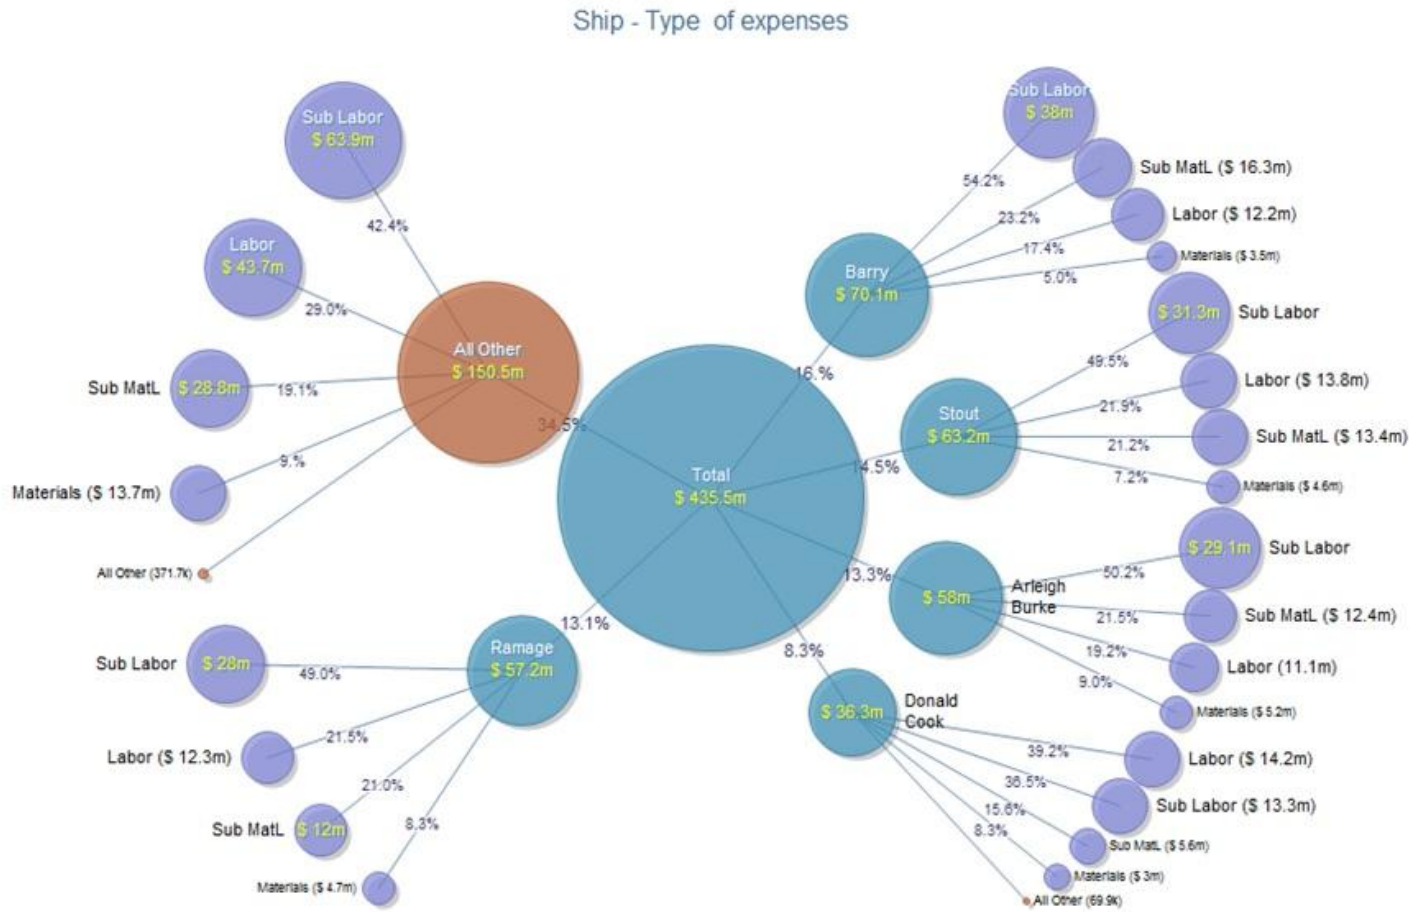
Ship - Type of expenses

Sub Labor
$ 63.9m
42.4%
Labor
$ 43.7m
29.0%
Sub MatL $ 28.8m 19.1%
9.%
Materials ($ 13.7m)
All Other (371.7k)
All Other
$ 150.5m
34.5%

Total
$ 435.5m

Sub Labor
$ 38m
54.2%
Sub MatL ($ 16.3m)
23.2%
Labor ($ 12.2m)
17.4%
Materials ($ 3.5m)
5.0%
Barry
$ 70.1m
16.%

$ 31.3m Sub Labor
49.5%
Labor ($ 13.8m)
21.9%
Stout
$ 63.2m
21.2%
Sub MatL ($ 13.4m)
7.2%
Materials ($ 4.6m)
14.5%

$ 29.1m Sub Labor
50.2%
$ 58m
Arleigh Burke
21.5%
Sub MatL ($ 12.4m)
13.3%
19.2%
Labor (11.1m)
9.0%
Materials ($ 5.2m)

8.3%
$ 36.3m
Donald Cook
39.2%
Labor ($ 14.2m)
36.5%
Sub Labor ($ 13.3m)
15.6%
Sub MatL ($ 5.6m)
8.3%
Materials ($ 3m)
All Other (69.9k)

13.1%
Ramage
$ 57.2m
Sub Labor $ 28m 49.0%
21.5%
Labor ($ 12.3m)
21.0%
Sub MatL $ 12m
8.3%
Materials ($ 4.7m)